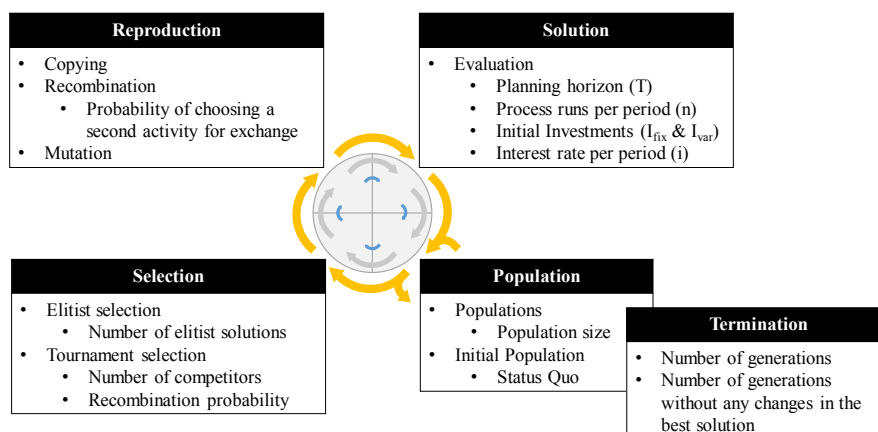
Reproduction
• Copying
• Recombination
  • Probability of choosing a second activity for exchange
• Mutation

Solution
• Evaluation
  • Planning horizon (T)
  • Process runs per period (n)
  • Initial Investments ($I_{fix}$ & $I_{var}$)
  • Interest rate per period (i)

Selection
• Elitist selection
  • Number of elitist solutions
• Tournament selection
  • Number of competitors
  • Recombination probability

Population
• Populations
  • Population size
• Initial Population
  • Status Quo

Termination
• Number of generations
• Number of generations without any changes in the best solution